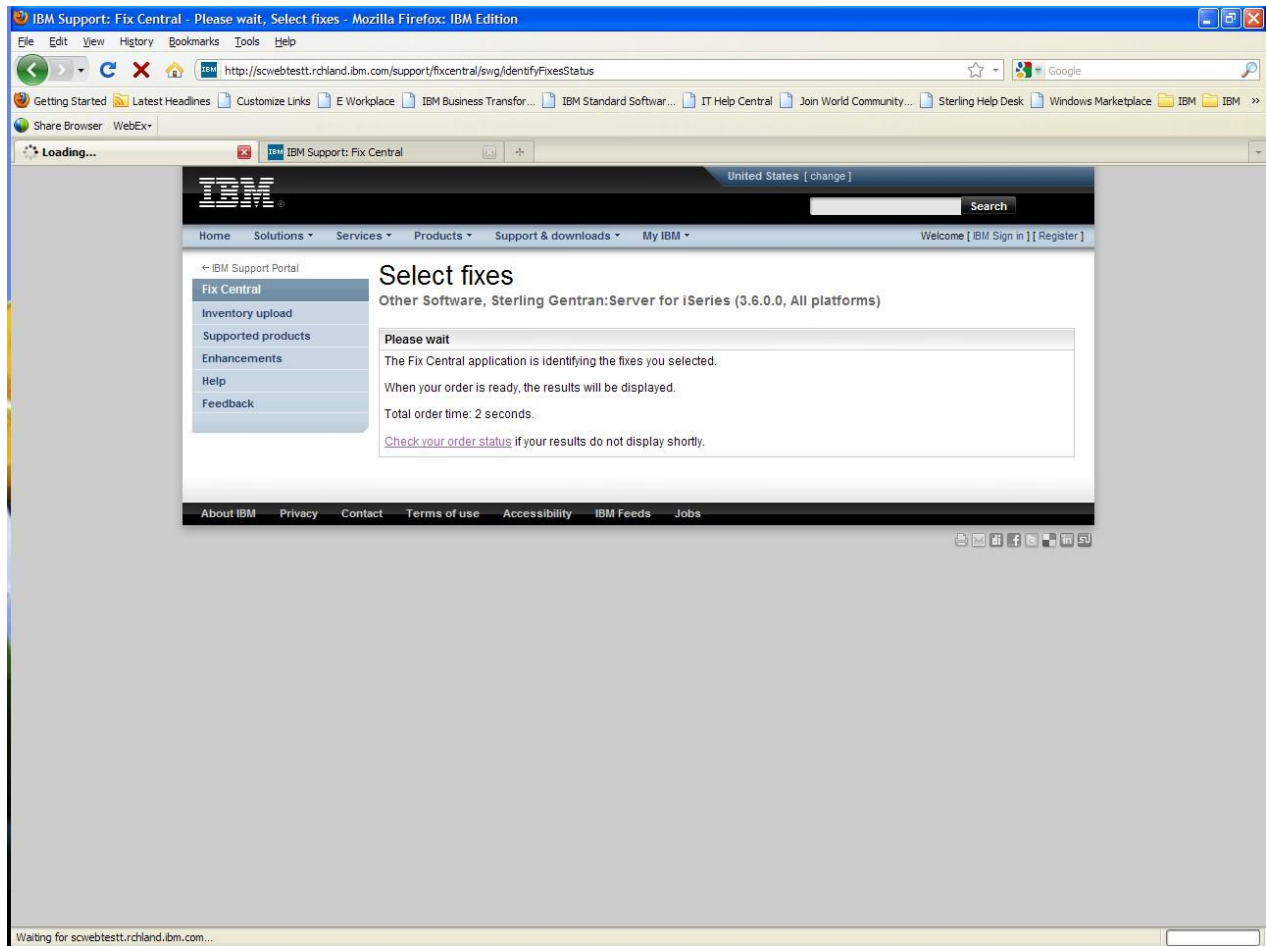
IBM Support: Fix Central - Please wait, Select fixes - Mozilla Firefox: IBM Edition

File Edit View History Bookmarks Tools Help

http://scwebtestt.rchland.ibm.com/support/fixcentral/swg/identifyFixesStatus

Google

Getting Started Latest Headlines Customize Links E Workplace IBM Business Transfor... IBM Standard Softwar... IT Help Central Join World Community... Sterling Help Desk Windows Marketplace IBM IBM »

Share Browser WebEx

Loading... IBM Support: Fix Central

IBM

United States [ change ]

Search

Home Solutions Services Products Support & downloads My IBM

Welcome [ IBM Sign in ] [ Register ]

← IBM Support Portal
Fix Central
Inventory upload
Supported products
Enhancements
Help
Feedback

Select fixes

Other Software, Sterling Gentran:Server for iSeries (3.6.0.0, All platforms)

Please wait

The Fix Central application is identifying the fixes you selected.

When your order is ready, the results will be displayed.

Total order time: 2 seconds.

Check your order status if your results do not display shortly.

About IBM Privacy Contact Terms of use Accessibility IBM Feeds Jobs

Waiting for scwebtestt.rchland.ibm.com...